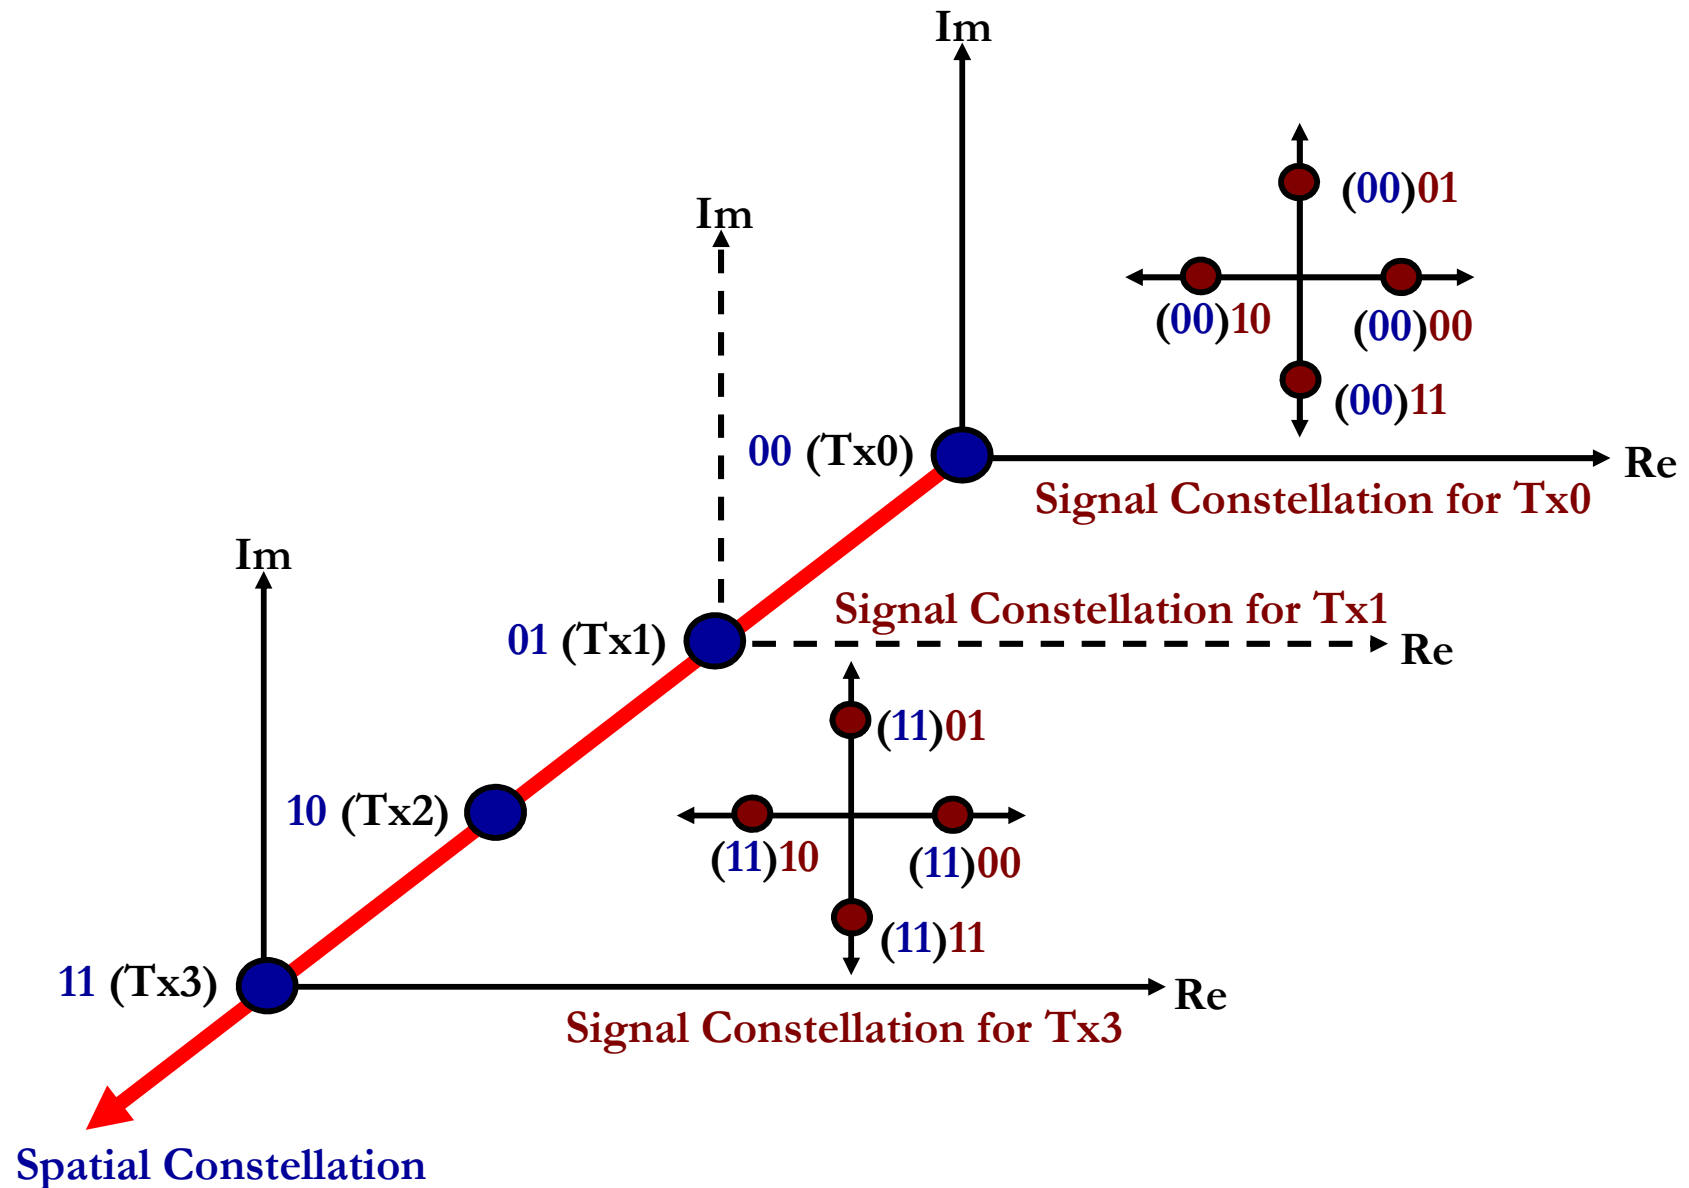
Im

(00)01

(00)10

(00)00

(00)11

Im

00 (Tx0)

Re

Signal Constellation for Tx0

Im

Signal Constellation for Tx1

01 (Tx1)

Re

(11)01

10 (Tx2)

(11)10

(11)00

(11)11

11 (Tx3)

Re

Signal Constellation for Tx3

Spatial Constellation